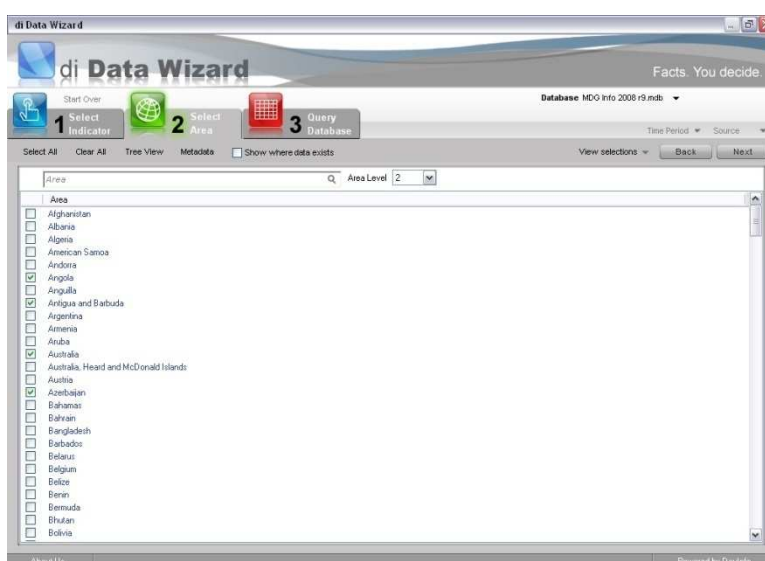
di Data Wizard

di Data Wizard

Facts. You decide.

Start Over

1 Select Indicator

2 Select Area

3 Query Database

Database MDG Info 2008 r9.mdb

Time Period Source

Select All Clear All Tree View Metadata Show where data exists

View selections Back Next

Area Area Level 2

Area
Afghanistan
Albania
Algeria
American Samoa
Andorra
Angola
Anguilla
Antigua and Barbuda
Argentina
Armenia
Aruba
Australia
Australia, Heard and McDonald Islands
Austria
Azerbaijan
Bahamas
Bahrain
Bangladesh
Barbados
Belarus
Belgium
Belize
Benin
Bermuda
Bhutan
Bolivia

About Us

Powered by DevInfo